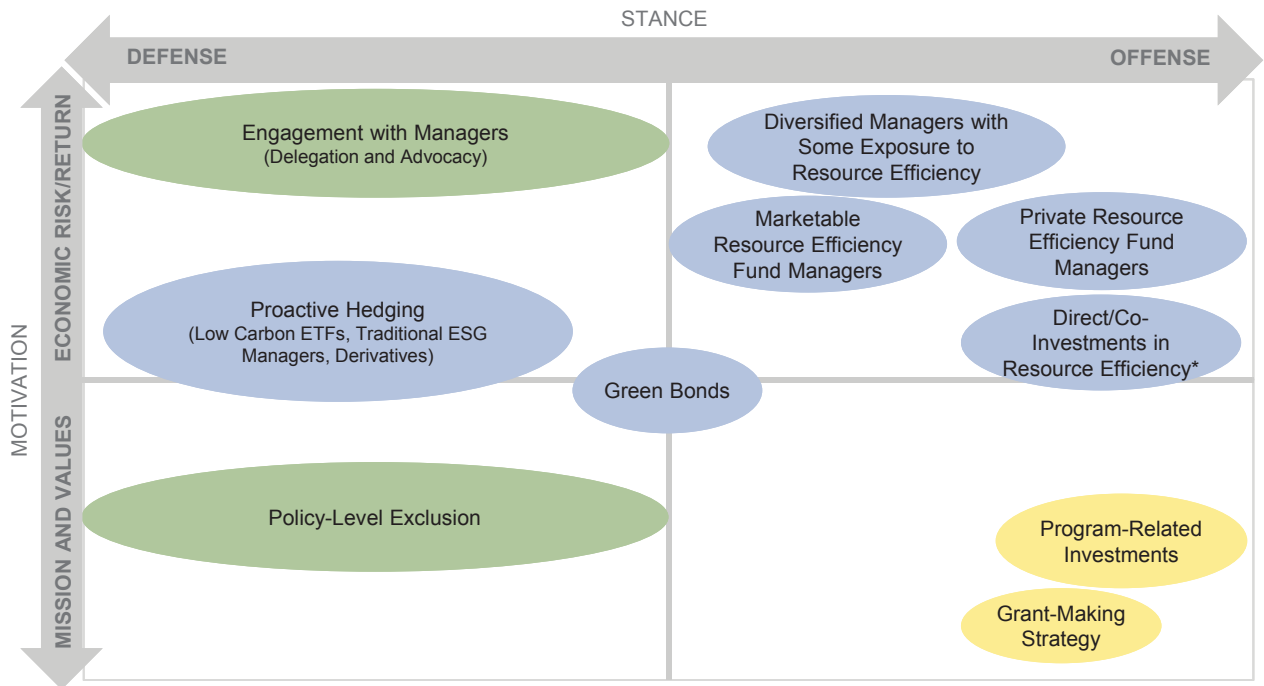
STANCE

DEFENSE

OFFENSE

MOTIVATION

ECONOMIC RISK/RETURN

MISSION AND VALUES

Engagement with Managers
(Delegation and Advocacy)

Diversified Managers with Some Exposure to Resource Efficiency

Marketable Resource Efficiency Fund Managers

Private Resource Efficiency Fund Managers

Proactive Hedging
(Low Carbon ETFs, Traditional ESG Managers, Derivatives)

Direct/Co-Investments in Resource Efficiency*

Green Bonds

Policy-Level Exclusion

Program-Related Investments

Grant-Making Strategy